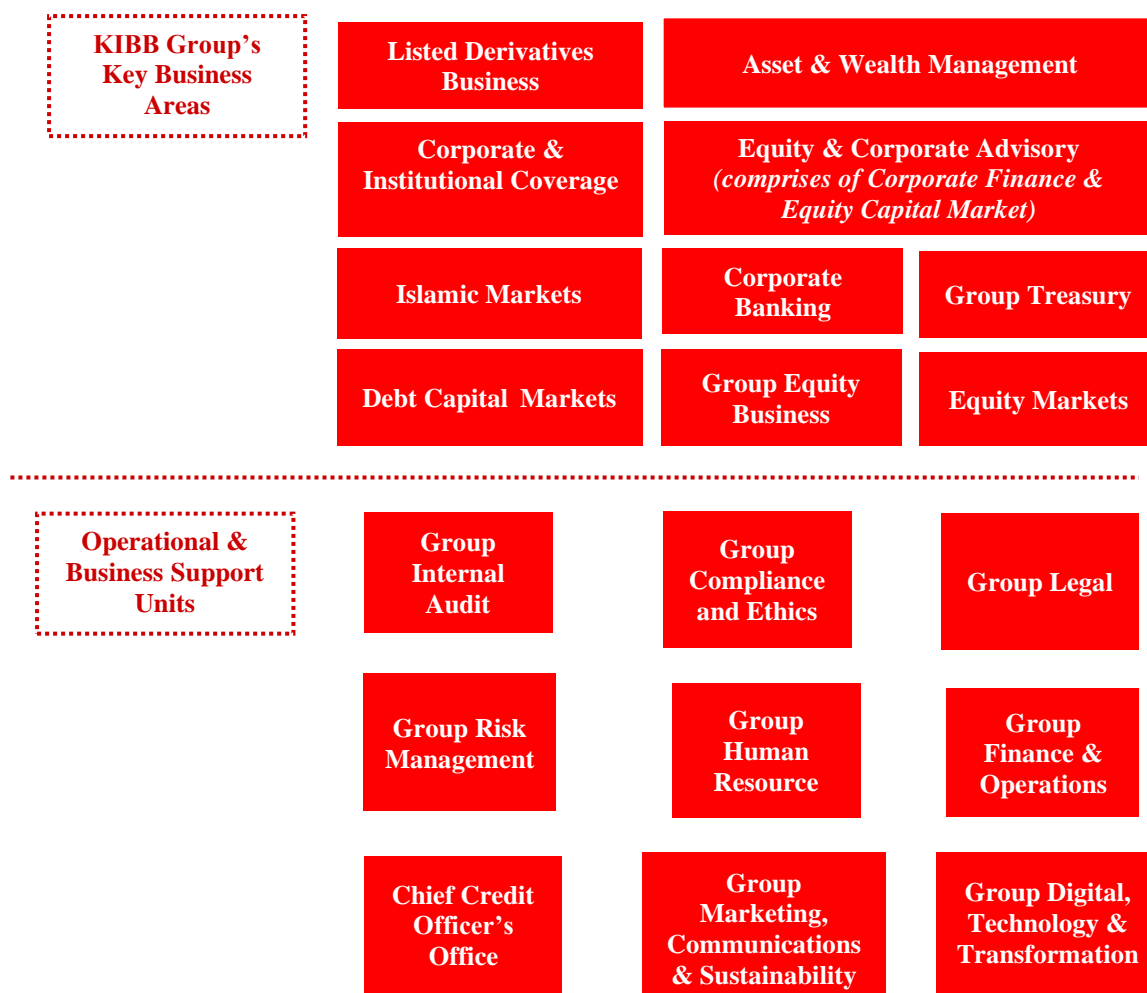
KIBB Group's Key Business Areas

Listed Derivatives Business

Asset & Wealth Management

Corporate & Institutional Coverage

Equity & Corporate Advisory *(comprises of Corporate Finance & Equity Capital Market)*

Islamic Markets

Corporate Banking

Group Treasury

Debt Capital Markets

Group Equity Business

Equity Markets

Operational & Business Support Units

Group Internal Audit

Group Compliance and Ethics

Group Legal

Group Risk Management

Group Human Resource

Group Finance & Operations

Chief Credit Officer's Office

Group Marketing, Communications & Sustainability

Group Digital, Technology & Transformation